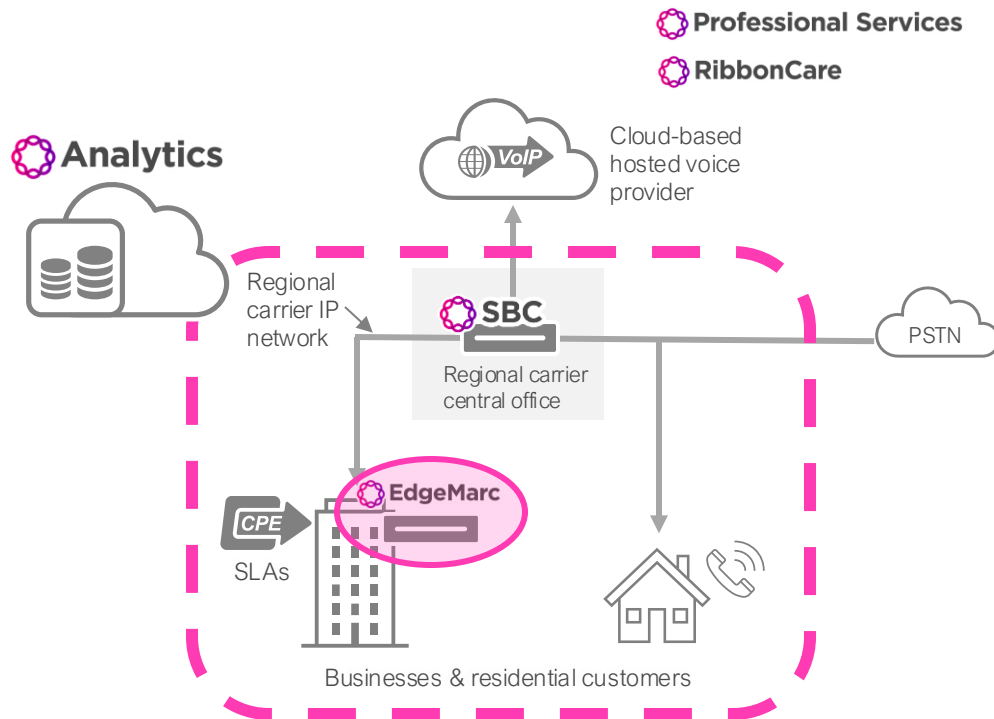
Professional Services

RibbonCare

Analytics

VoIP

Cloud-based hosted voice provider

Regional carrier IP network

SBC

Regional carrier central office

PSTN

EdgeMarc

CPE

SLAs

Businesses & residential customers